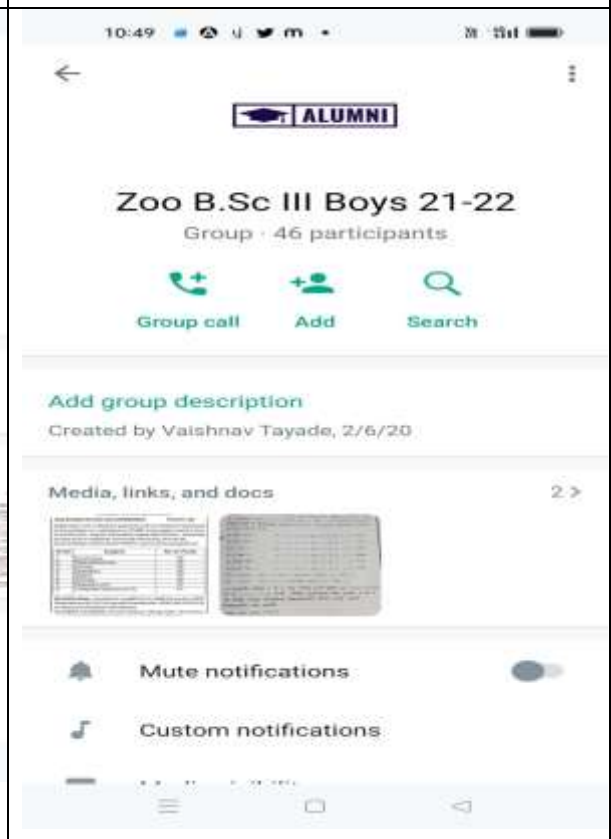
10:49

ALUMNI

Zoo B.Sc III Boys 21-22

Group · 46 participants

Group call Add Search

Add group description

Created by Vaishnav Tayade, 2/6/20

Media, links, and docs 2 >

Mute notifications

Custom notifications

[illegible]